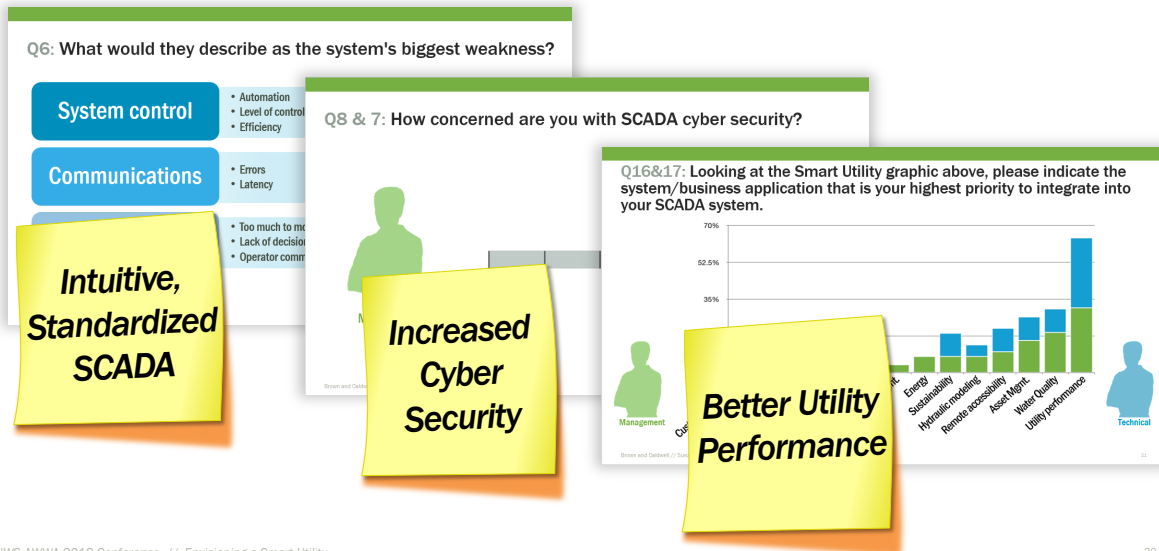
Q6: What would they describe as the system's biggest weakness?

System control
• Automation
• Level of control
• Efficiency

Communications
• Errors
• Latency

• Too much to mo
• Lack of decision
• Operator comm

Intuitive, Standardized SCADA

Q8 & 7: How concerned are you with SCADA cyber security?

M

Brown and Caldwell

Increased Cyber Security

Q16&17: Looking at the Smart Utility graphic above, please indicate the system/business application that is your highest priority to integrate into your SCADA system.

70%
52.5%
35%

Management
Cus
Energy
Sustainability
Hydraulic modeling
Remote accessibility
Asset Mgmt.
Water Quality
Utility performance
Technical

Brown and Caldwell // Sus

Better Utility Performance

IMC AWWA 2013 Conference // Envisioning a Smart Utility